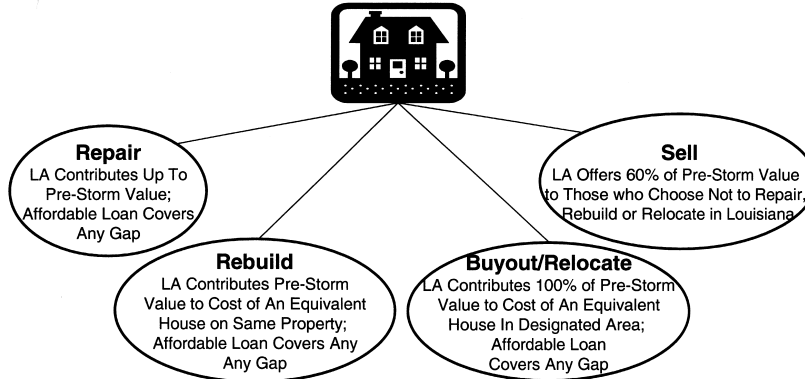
Repair
LA Contributes Up To Pre-Storm Value; Affordable Loan Covers Any Gap

Rebuild
LA Contributes Pre-Storm Value to Cost of An Equivalent House on Same Property; Affordable Loan Covers Any Any Gap

Buyout/Relocate
LA Contributes 100% of Pre-Storm Value to Cost of An Equivalent House In Designated Area; Affordable Loan Covers Any Gap

Sell
LA Offers 60% of Pre-Storm Value to Those who Choose Not to Repair, Rebuild or Relocate in Louisiana